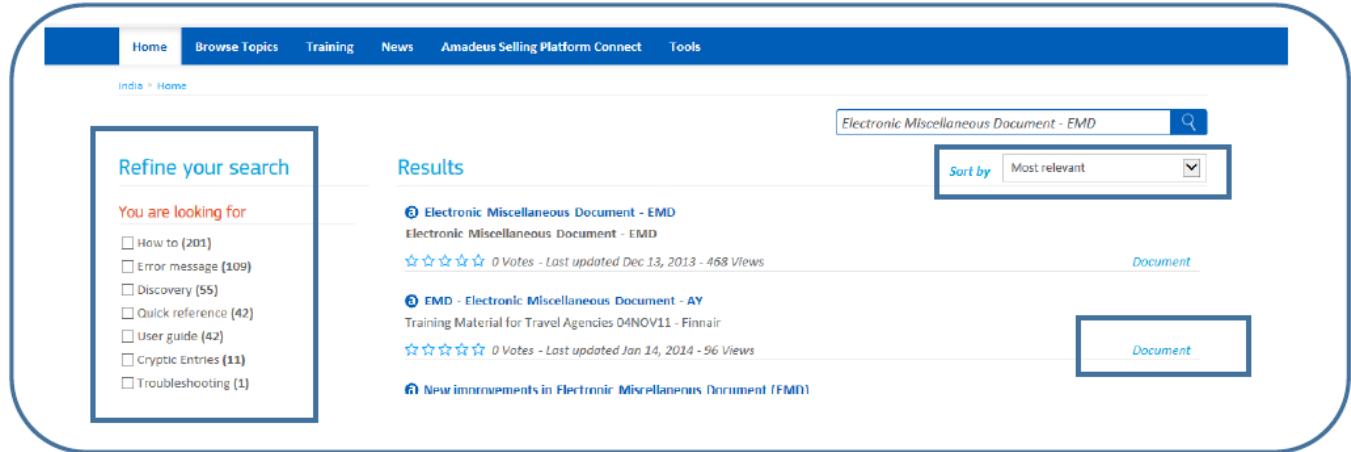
Home Browse Topics Training News Amadeus Selling Platform Connect Tools

India > Home

Electronic Miscellaneous Document - EMD

Refine your search

You are looking for

How to (201)
Error message (109)
Discovery (55)
Quick reference (42)
User guide (42)
Cryptic Entries (11)
Troubleshooting (1)

Results

Sort by Most relevant

Electronic Miscellaneous Document - EMD
Electronic Miscellaneous Document - EMD
0 Votes - Last updated Dec 13, 2013 - 468 Views
Document

EMD - Electronic Miscellaneous Document - AY
Training Material for Travel Agencies 04NOV11 - Finnair
0 Votes - Last updated Jan 14, 2014 - 96 Views
Document

New improvements in Electronic Miscellaneous Document (EMD)